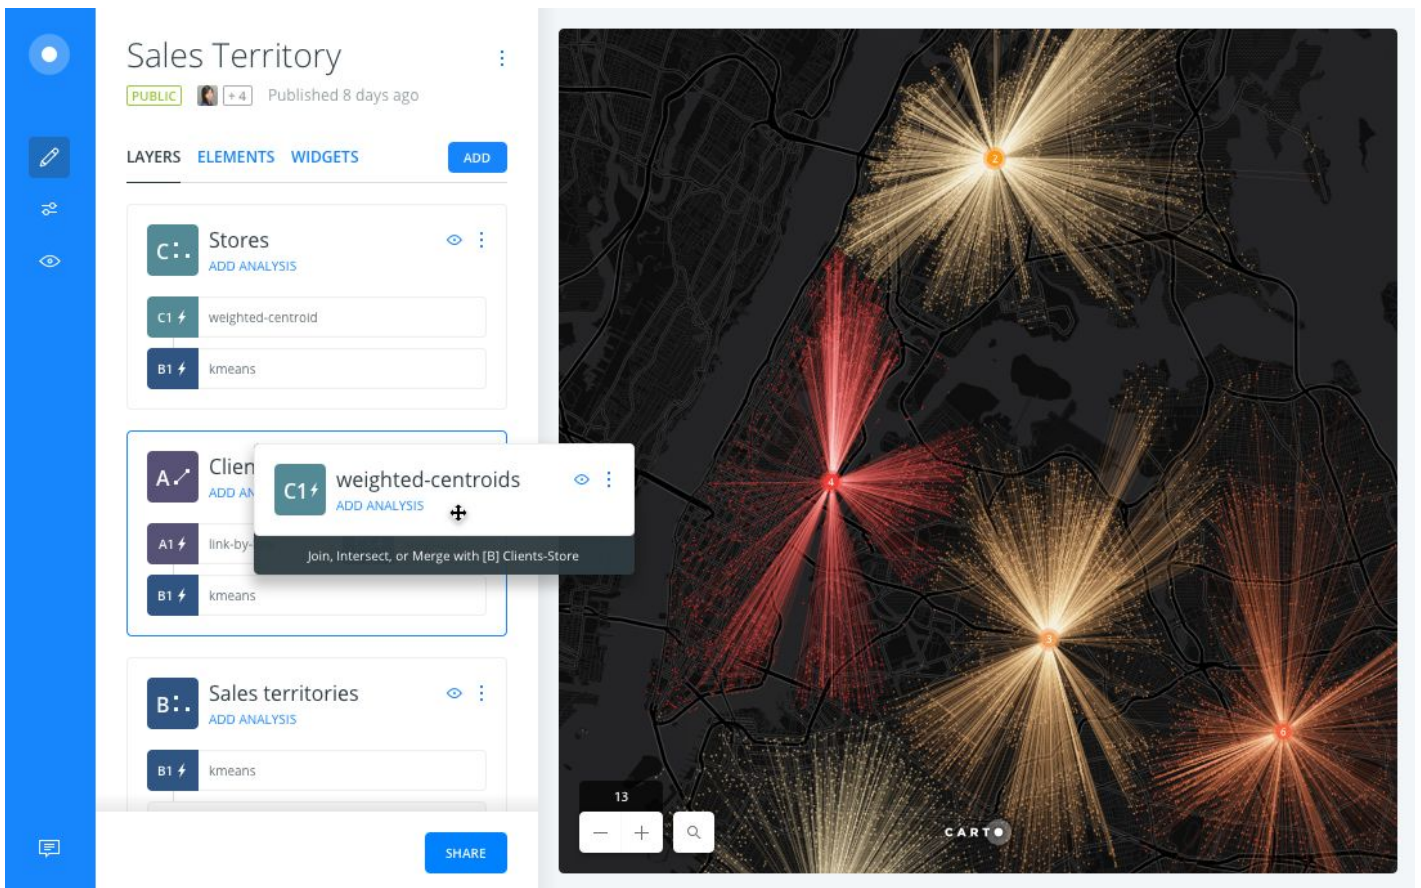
Sales Territory

PUBLIC +4 Published 8 days ago

LAYERS ELEMENTS WIDGETS ADD

C:. Stores
ADD ANALYSIS

C1 weighted-centroid

B1 kmeans

A Clien
ADD AN

A1 link-by-

B1 kmeans

C1 weighted-centroids
ADD ANALYSIS

Join, Intersect, or Merge with [B] Clients-Store

B:. Sales territories
ADD ANALYSIS

B1 kmeans

SHARE

2

4

3

6

13

CARTO